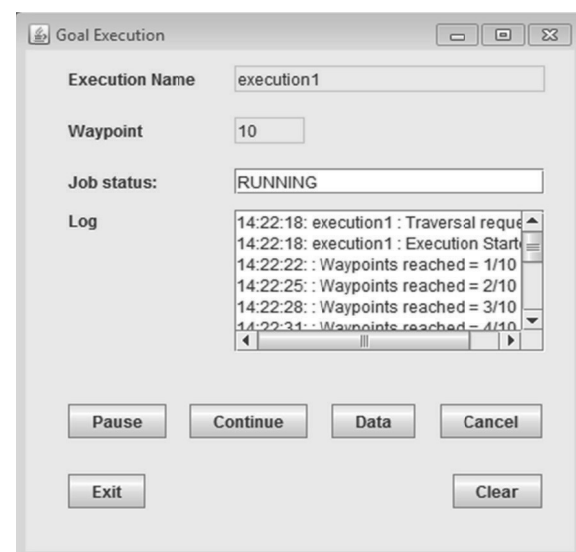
Goal Execution

Execution Name execution1

Waypoint 10

Job status: RUNNING

Log
14:22:18: execution1 : Traversal reque
14:22:18: execution1 : Execution Start
14:22:22: : Waypoints reached = 1/10
14:22:25: : Waypoints reached = 2/10
14:22:28: : Waypoints reached = 3/10
14:22:31: : Waypoints reached = 4/10

Pause Continue Data Cancel

Exit Clear